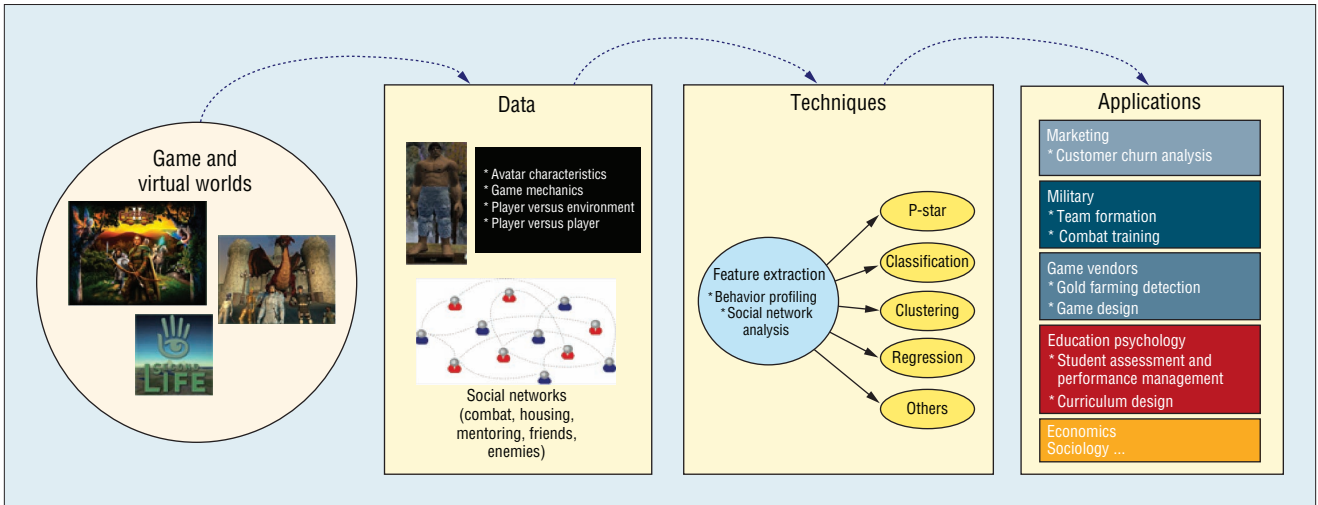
Game and virtual worlds

LIFE

Data

* Avatar characteristics
* Game mechanics
* Player versus environment
* Player versus player

Social networks (combat, housing, mentoring, friends, enemies)

Techniques

Feature extraction
*Behavior profiling
*Social network analysis

P-star

Classification

Clustering

Regression

Others

Applications

Marketing
* Customer churn analysis

Military
* Team formation
* Combat training

Game vendors
* Gold farming detection
* Game design

Education psychology
* Student assessment and performance management
* Curriculum design

Economics
Sociology ...